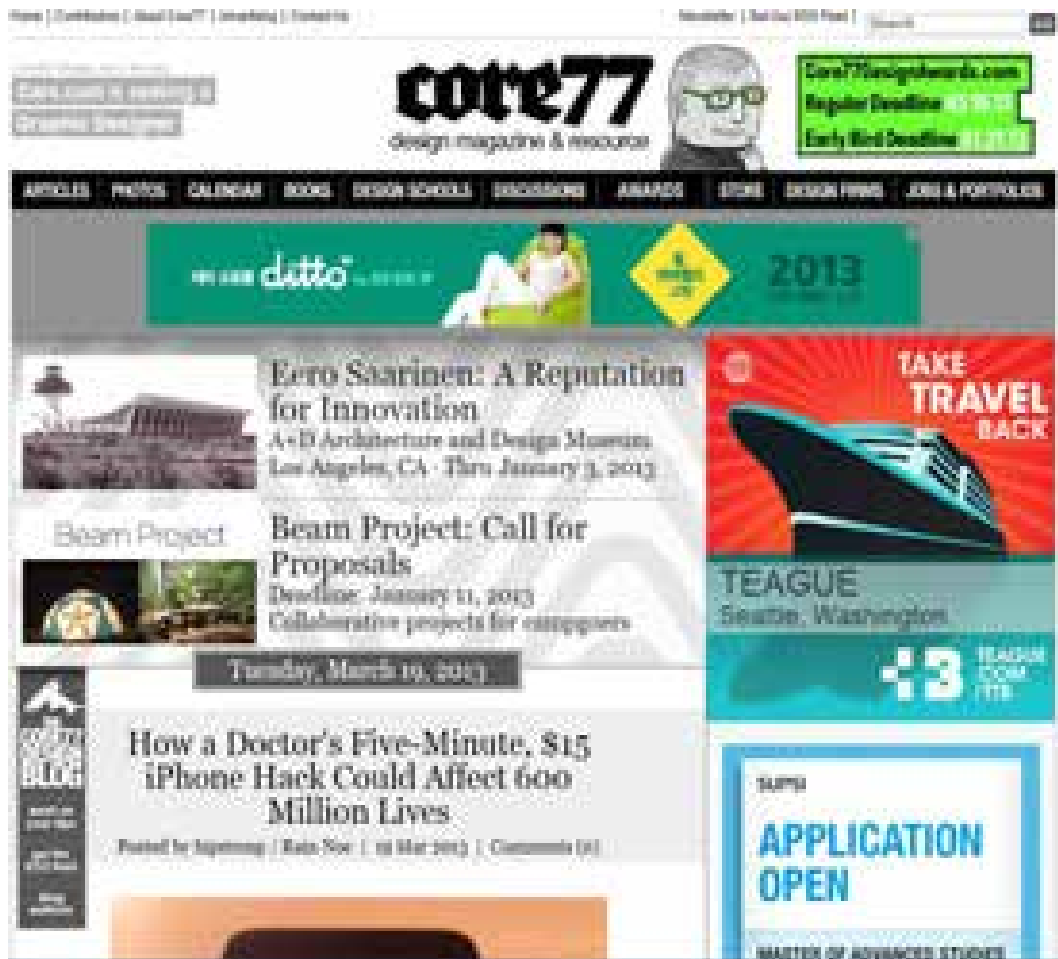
Home | Contributors | About Core77 | Advertising | Contact Us

Newsletter | Get Our RSS Feed | Search

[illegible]

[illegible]

core77
design magazine & resource

Core77DesignAwards.com
Regular Deadline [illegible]
Early Bird Deadline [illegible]

ARTICLES PHOTOS CALENDAR BOOKS DESIGN SCHOOLS DISCUSSIONS AWARDS STORE DESIGN FIRMS JOBS & PORTFOLIOS

ditto

2013

Eero Saarinen: A Reputation for Innovation
A+D Architecture and Design Museum
Los Angeles, CA · Thru January 3, 2013

Beam Project

Beam Project: Call for Proposals
Deadline: January 11, 2013
Collaborative projects for campgoers

TAKE TRAVEL BACK

TEAGUE
Seattle, Washington

+3

TEAGUE.COM/ITB

Tuesday, March 19, 2013

BLOG

How a Doctor's Five-Minute, $15 iPhone Hack Could Affect 600 Million Lives

Posted by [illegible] | Rain Noe | 19 Mar 2013 | Comments (0)

SUPSI

APPLICATION OPEN

MASTER OF ADVANCED STUDIES